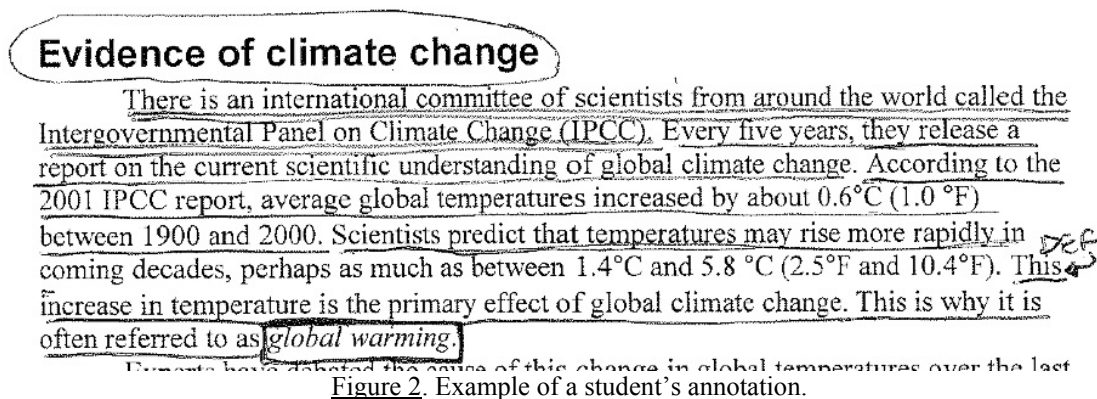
Evidence of climate change

There is an international committee of scientists from around the world called the Intergovernmental Panel on Climate Change (IPCC). Every five years, they release a report on the current scientific understanding of global climate change. According to the 2001 IPCC report, average global temperatures increased by about 0.6°C (1.0 °F) between 1900 and 2000. Scientists predict that temperatures may rise more rapidly in coming decades, perhaps as much as between 1.4°C and 5.8 °C (2.5°F and 10.4°F). This increase in temperature is the primary effect of global climate change. This is why it is often referred to as global warming.

Def

Experts have debated the cause of this change in global temperatures over the last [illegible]

Figure 2. Example of a student's annotation.